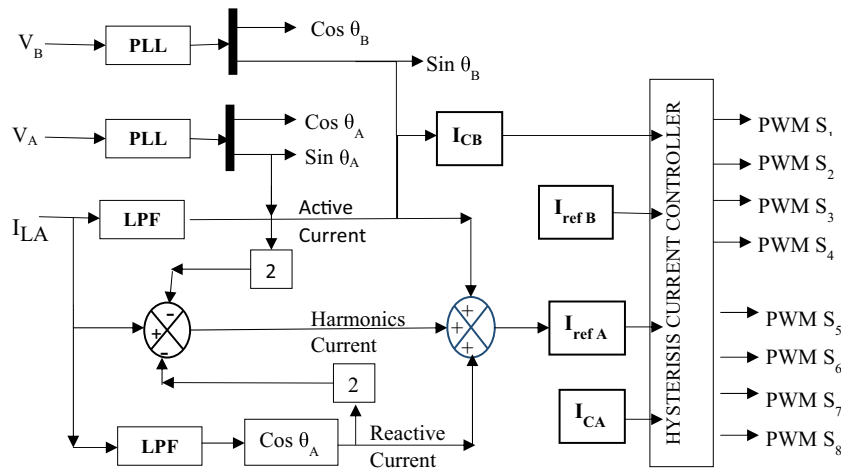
$V_B$
PLL
Cos $\theta_B$
Sin $\theta_B$
$V_A$
PLL
Cos $\theta_A$
Sin $\theta_A$
$I_{CB}$
HYSTERISIS CURRENT CONTROLLER
PWM $S_1$
PWM $S_2$
PWM $S_3$
PWM $S_4$
PWM $S_5$
PWM $S_6$
PWM $S_7$
PWM $S_8$
$I_{LA}$
LPF
Active Current
$I_{ref\ B}$
2
-
+
-
Harmonics Current
+
+
+
$I_{ref\ A}$
2
$I_{CA}$
LPF
Cos $\theta_A$
Reactive Current